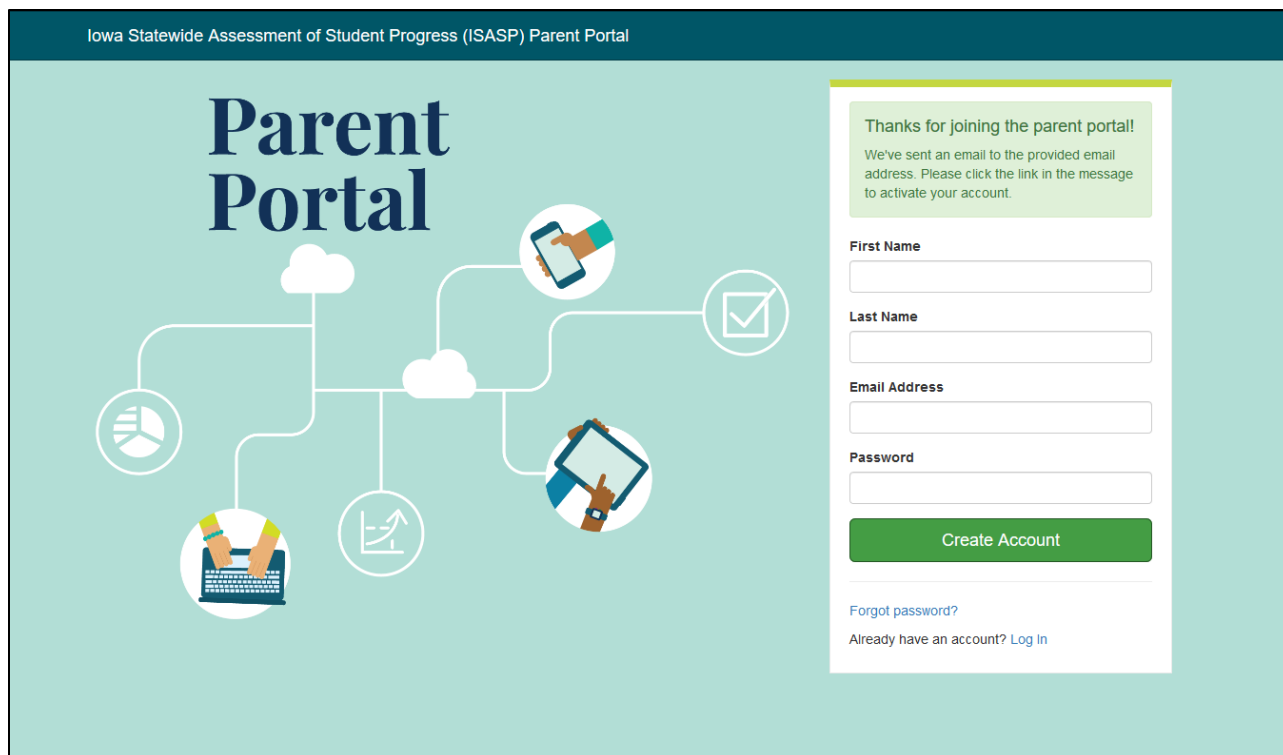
Iowa Statewide Assessment of Student Progress (ISASP) Parent Portal

Parent Portal

Thanks for joining the parent portal!

We've sent an email to the provided email address. Please click the link in the message to activate your account.

First Name

Last Name

Email Address

Password

Create Account

Forgot password?

Already have an account? Log In